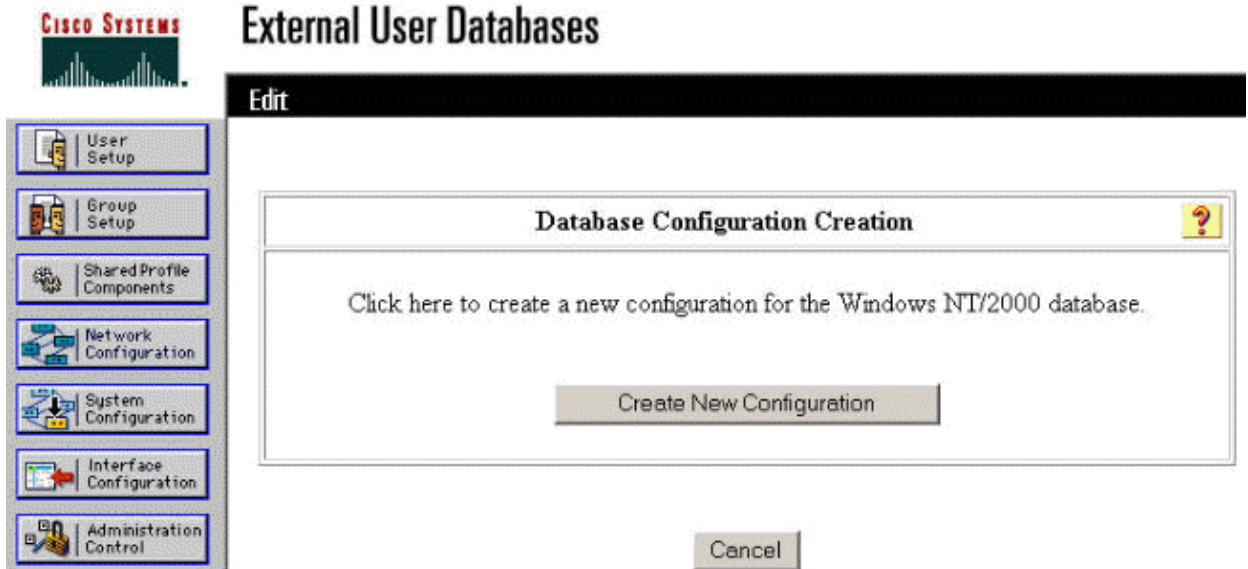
Cisco Systems

External User Databases

Edit

User Setup

Group Setup

Shared Profile Components

Network Configuration

System Configuration

Interface Configuration

Administration Control

Database Configuration Creation

?

Click here to create a new configuration for the Windows NT/2000 database.

Create New Configuration

Cancel